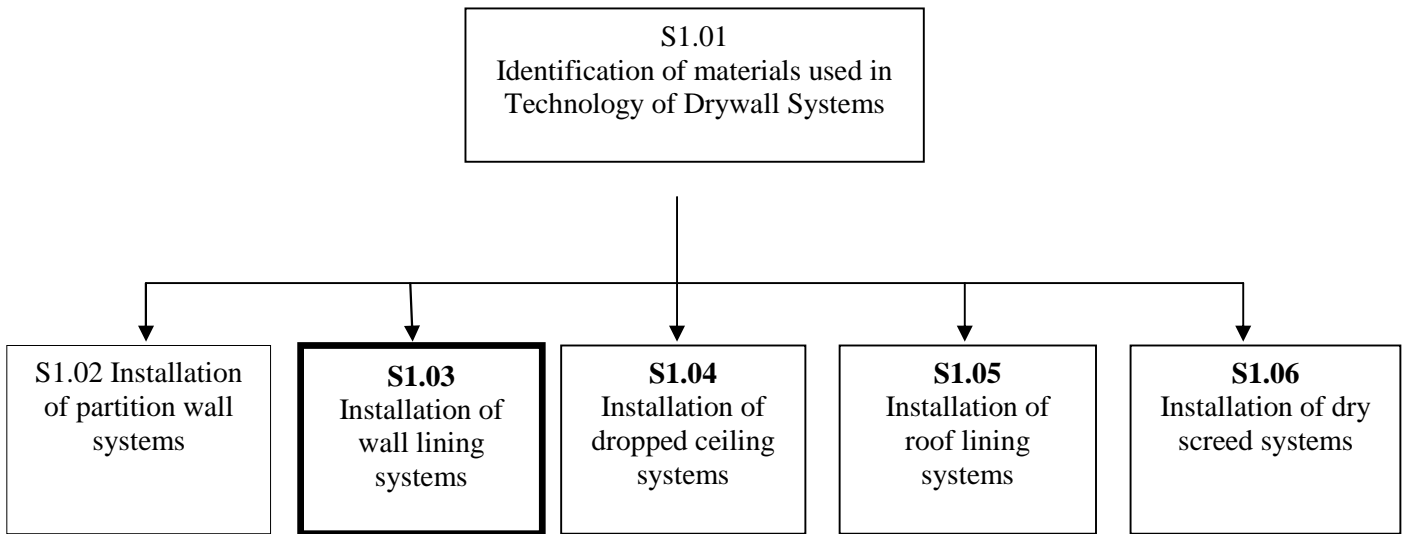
S1.01
Identification of materials used in Technology of Drywall Systems

S1.02 Installation of partition wall systems

**S1.03**
Installation of wall lining systems

**S1.04**
Installation of dropped ceiling systems

**S1.05**
Installation of roof lining systems

**S1.06**
Installation of dry screed systems